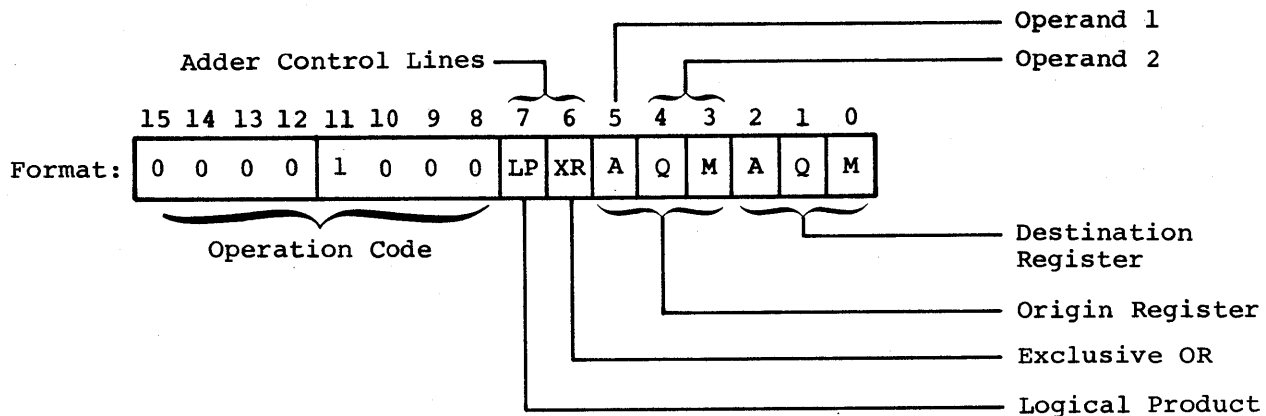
Operand 1

Adder Control Lines

Operand 2

15 14 13 12 11 10 9 8 7 6 5 4 3 2 1 0

Format:

| 0 | 0 | 0 | 0 | 1 | 0 | 0 | 0 | LP | XR | A | Q | M | A | Q | M |
|---|---|---|---|---|---|---|---|---|---|---|---|---|---|---|---|

Operation Code

Destination Register

Origin Register

Exclusive OR

Logical Product